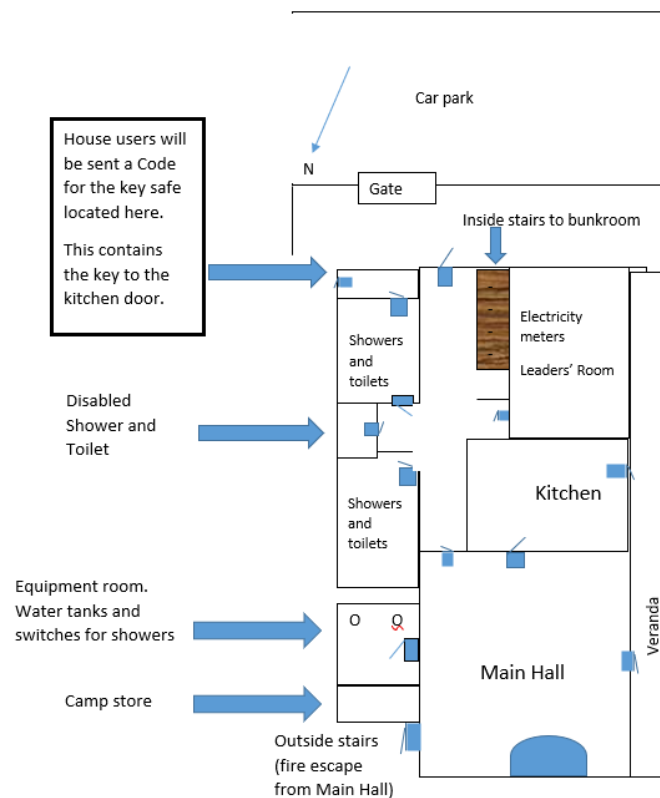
Car park

House users will be sent a Code for the key safe located here.

This contains the key to the kitchen door.

N

Gate

Inside stairs to bunkroom

Electricity meters

Leaders' Room

Showers and toilets

Disabled Shower and Toilet

Kitchen

Showers and toilets

Equipment room. Water tanks and switches for showers

O Q

Veranda

Main Hall

Camp store

Outside stairs (fire escape from Main Hall)